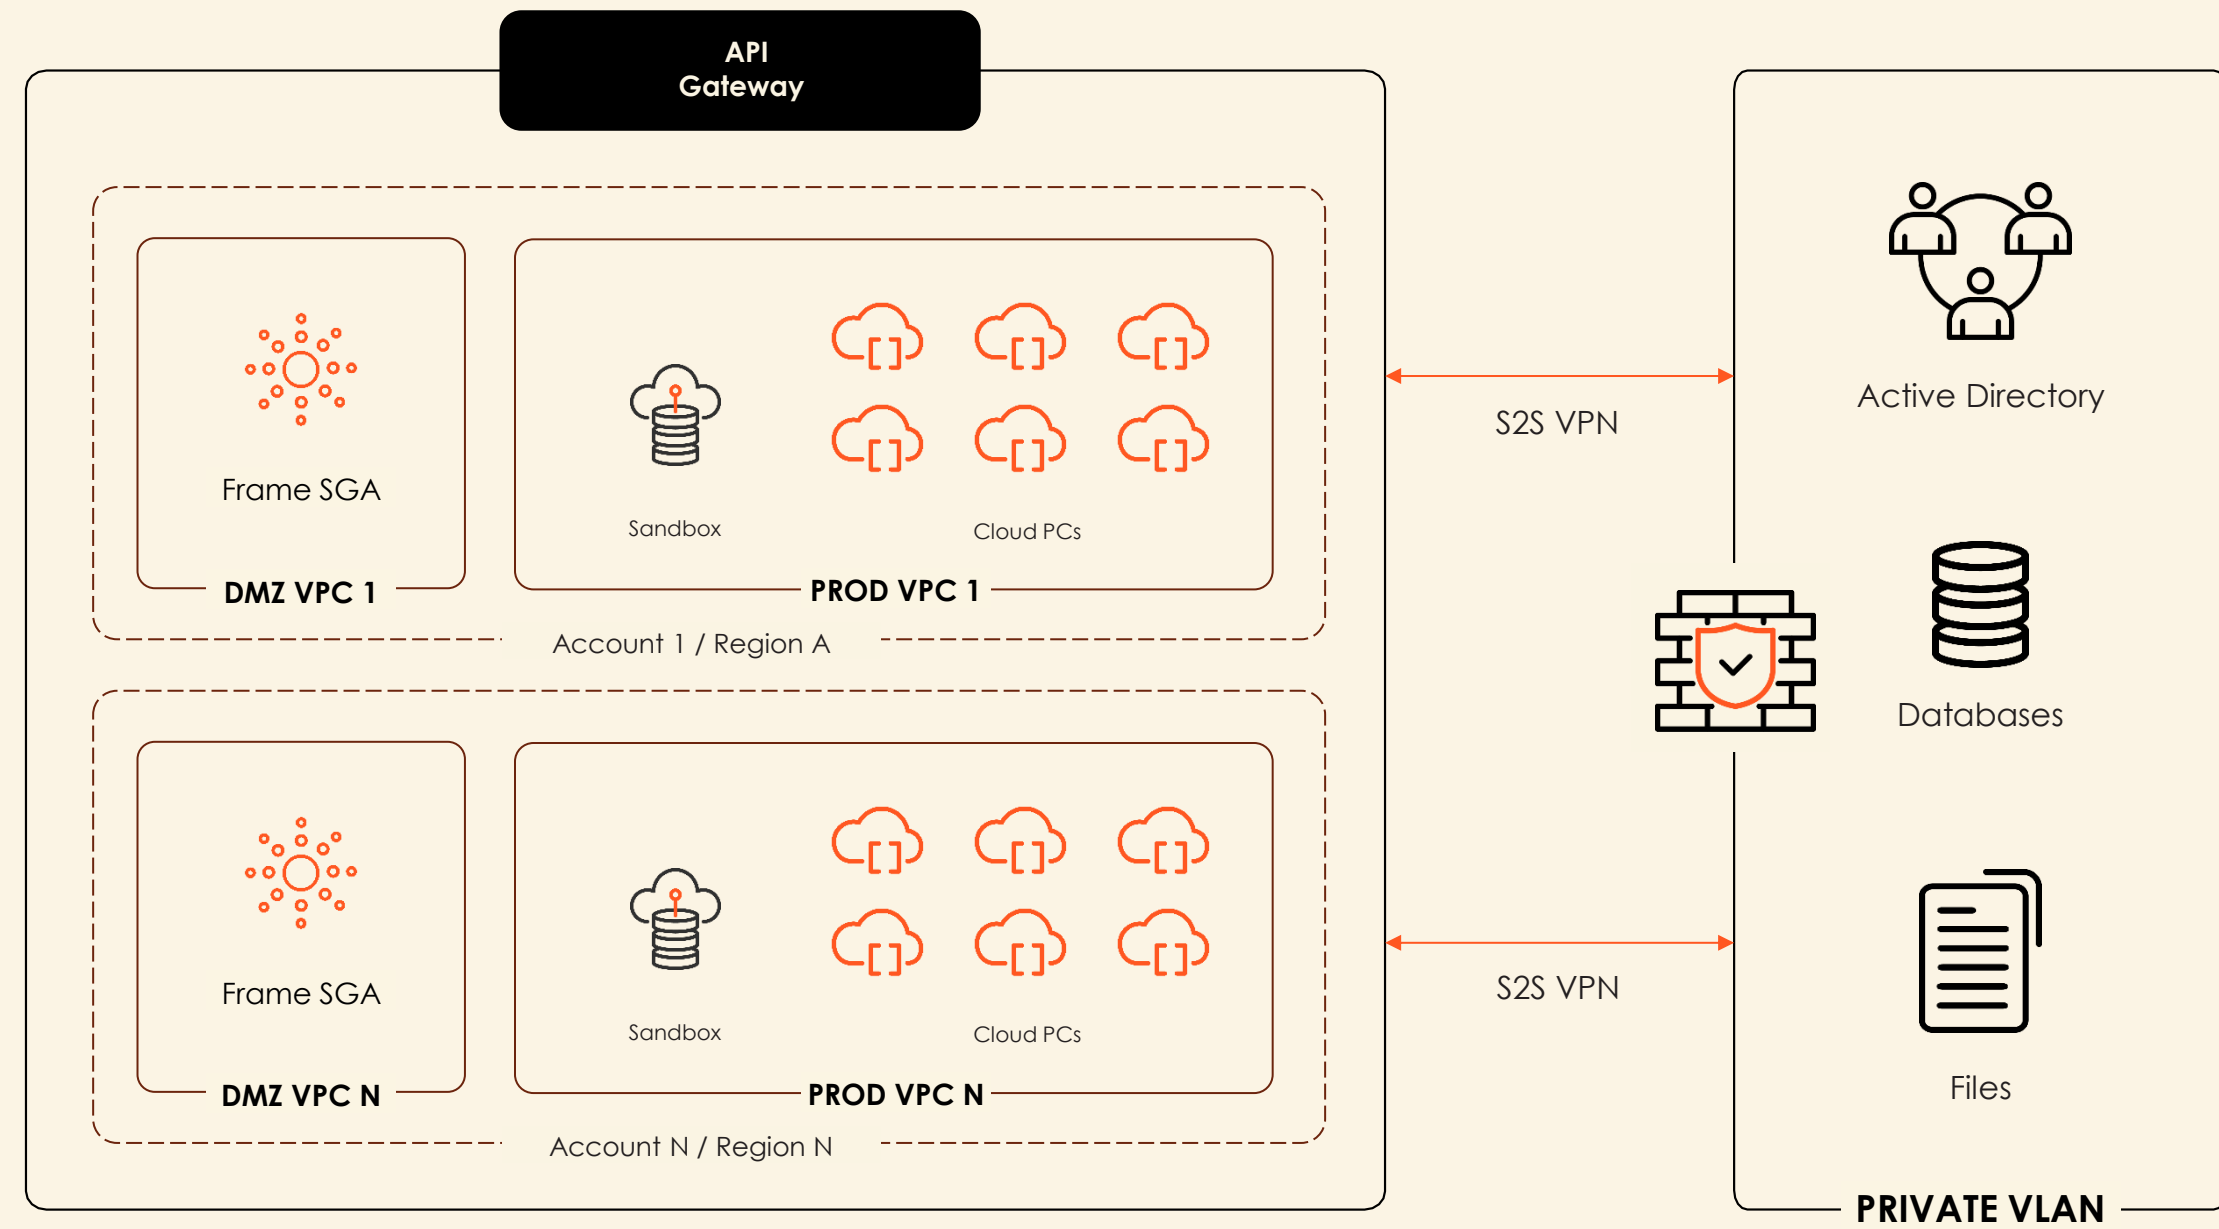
API Gateway

Frame SGA

DMZ VPC 1

Sandbox

Cloud PCs

PROD VPC 1

Account 1 / Region A

Frame SGA

DMZ VPC N

Sandbox

Cloud PCs

PROD VPC N

Account N / Region N

S2S VPN

S2S VPN

Active Directory

Databases

Files

PRIVATE VLAN